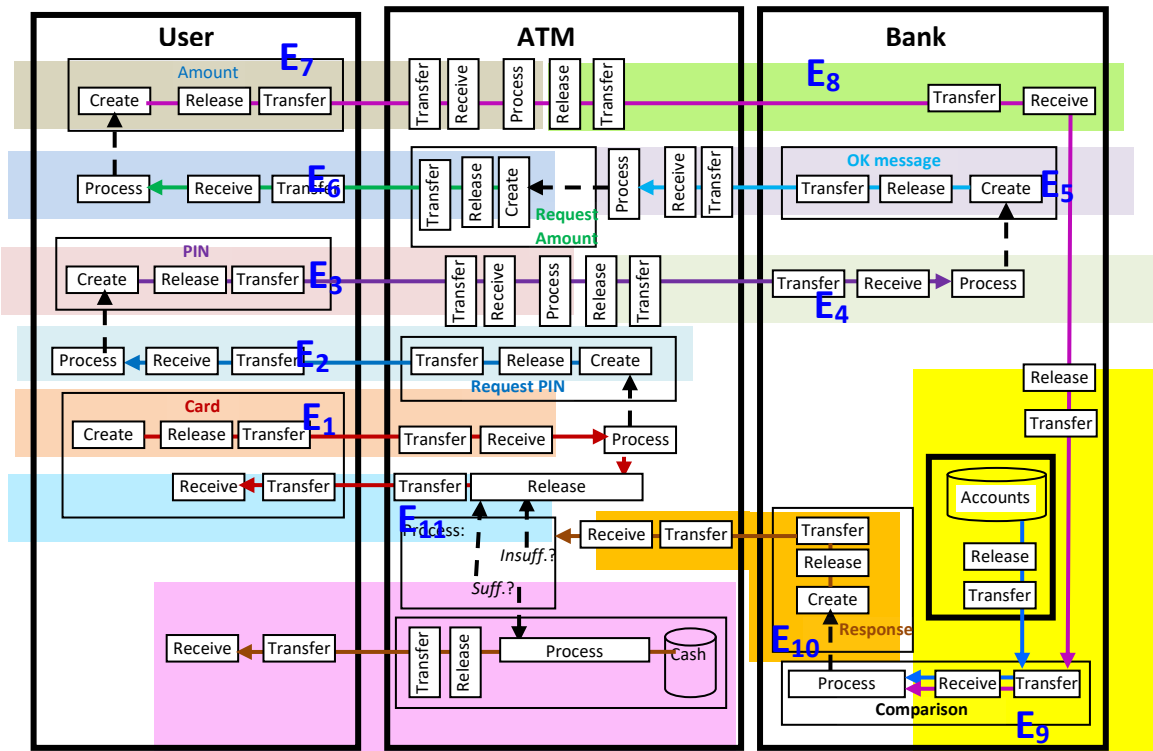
User

ATM

Bank

Amount

$E_7$

Create Release Transfer

Transfer Receive Process Release Transfer

$E_8$

Transfer Receive

Process Receive Transfer

$E_6$

Transfer Release Create

Request Amount

Process Receive Transfer

OK message

Transfer Release Create

$E_5$

PIN

Create Release Transfer

$E_3$

Transfer Receive Process Release Transfer

Transfer Receive Process

$E_4$

Process Receive Transfer

$E_2$

Transfer Release Create

Request PIN

Release

Transfer

Card

Create Release Transfer

$E_1$

Transfer Receive Process

Receive Transfer

Transfer Release

$E_{11}$

Process:

Insuff.?

Suff.?

Receive Transfer

Accounts

Release

Transfer

Transfer

Release

Create

Response

$E_{10}$

Receive Transfer

Transfer Release Process Cash

Process Receive Transfer

Comparison

$E_9$